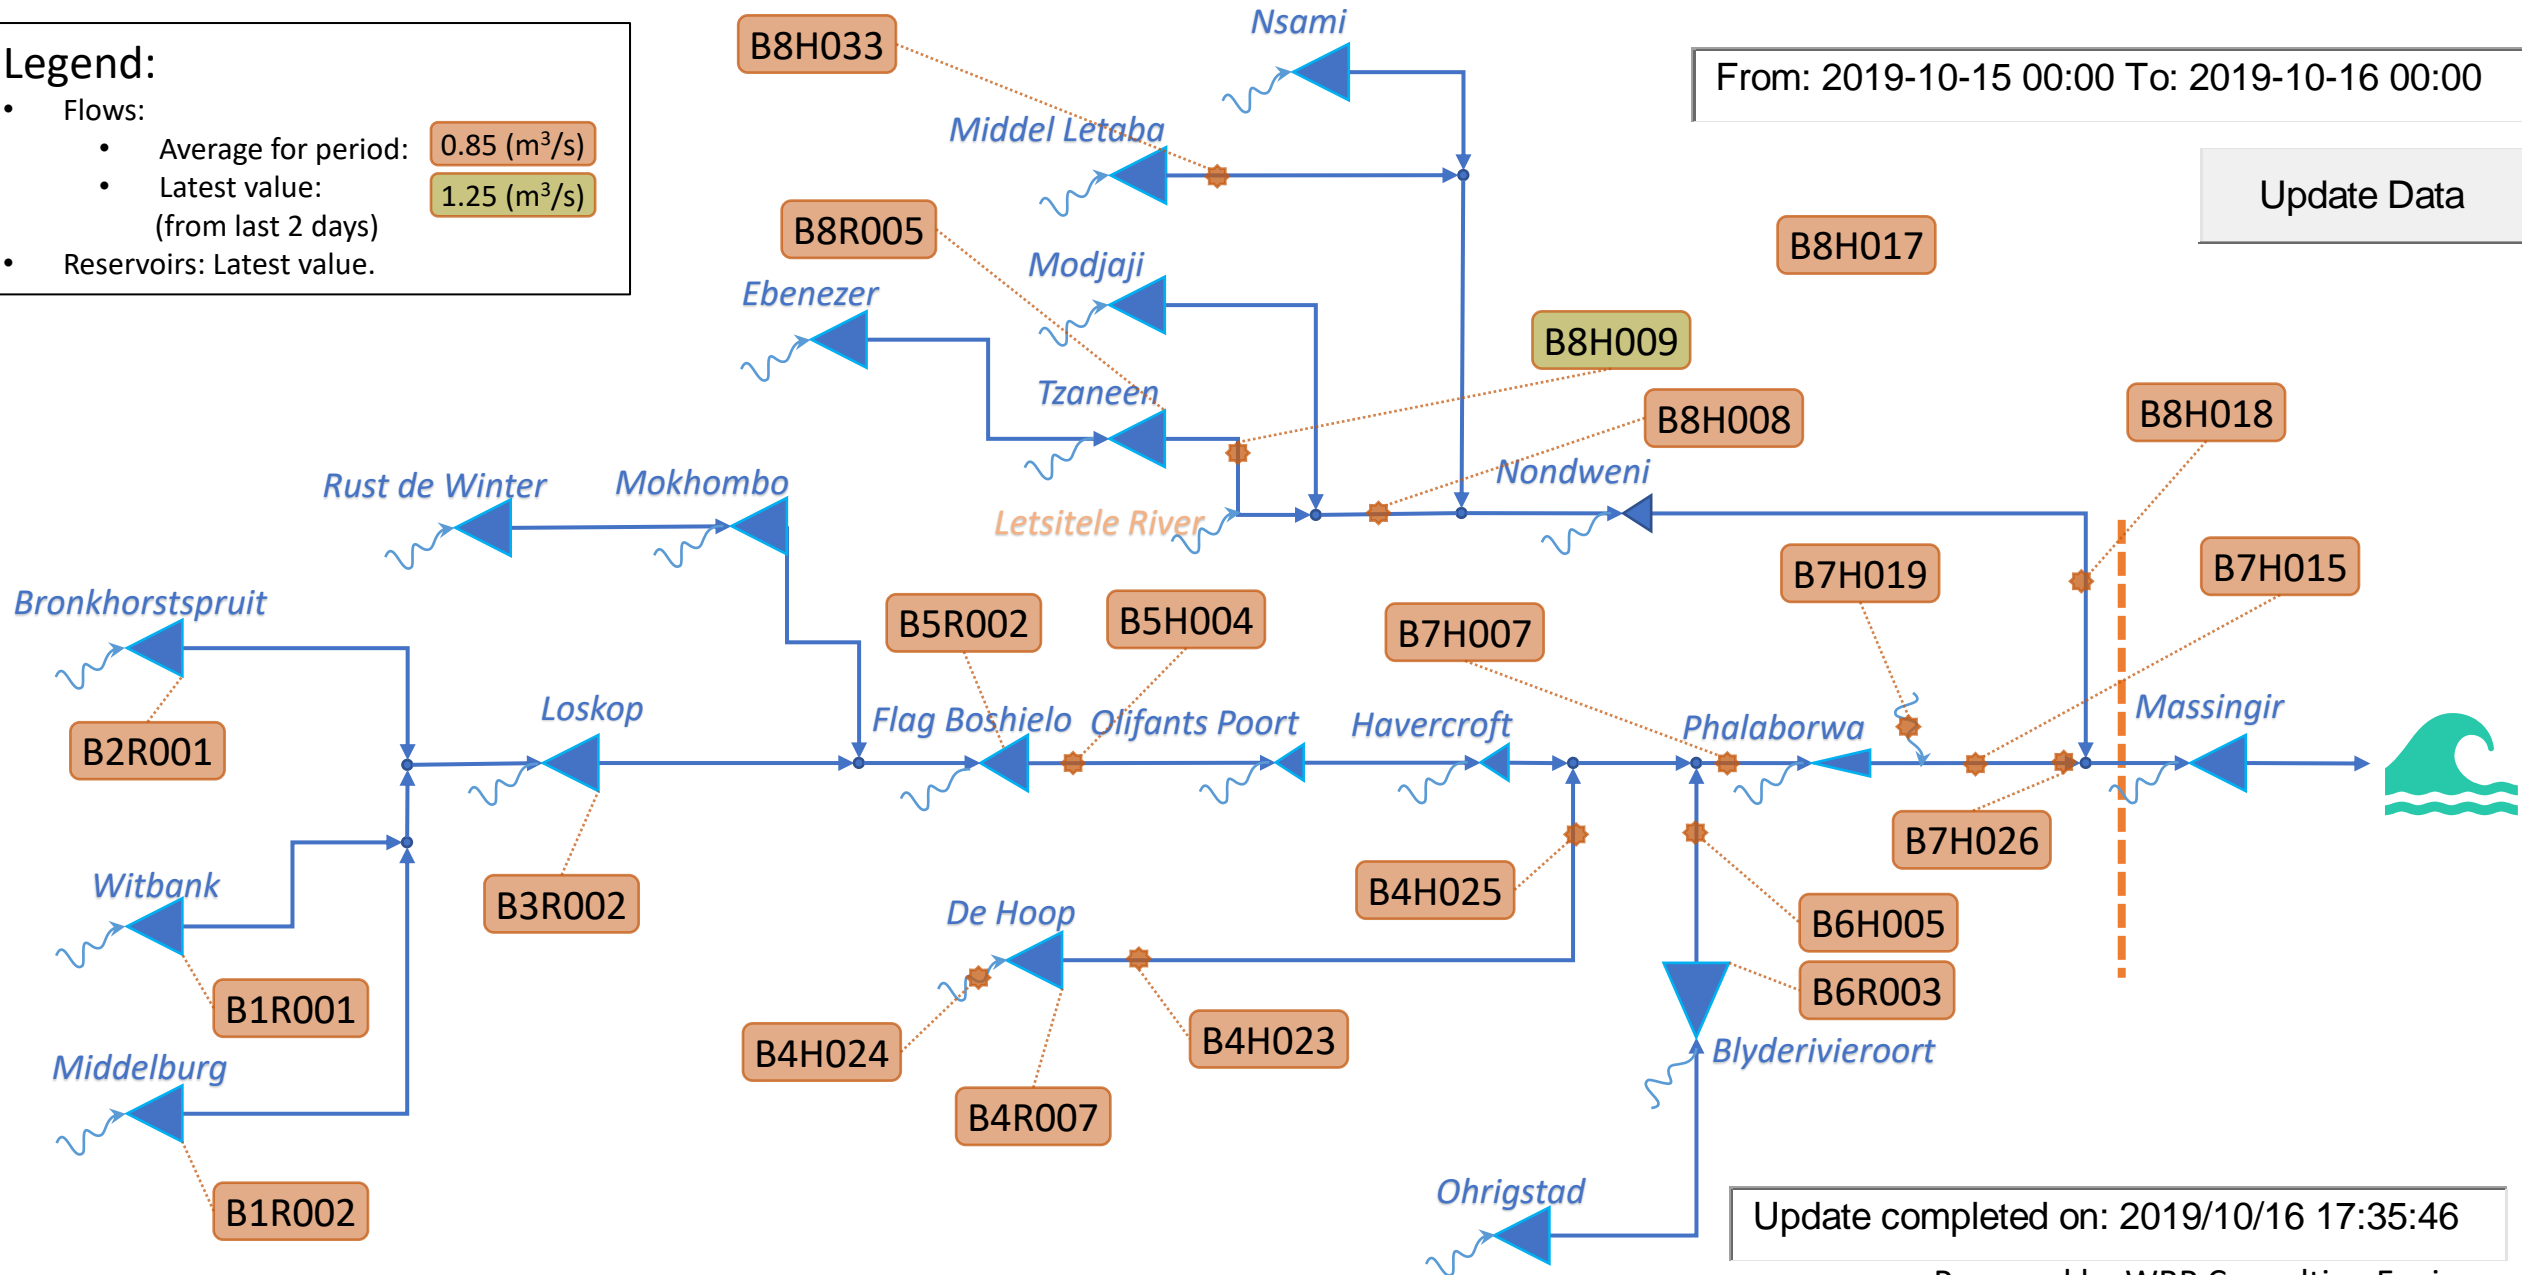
Legend:
• Flows:
• Average for period: 0.85 (m³/s)
• Latest value: 1.25 (m³/s)
(from last 2 days)
• Reservoirs: Latest value.

B8H033

Nsami

From: 2019-10-15 00:00 To: 2019-10-16 00:00

Middel Letaba

Update Data

B8R005

B8H017

Modjaji

Ebenezer

B8H009

Tzaneen

B8H008

B8H018

Nondweni

Rust de Winter

Mokhombo

Letsitele River

B7H019

B7H015

Bronkhorstspruit

B5R002

B5H004

B7H007

Loskop

Flag Boshielo

Olifants Poort

Havercroft

Phalaborwa

Massingir

B2R001

B3R002

B4H025

B7H026

Witbank

De Hoop

B6H005

B1R001

B6R003

B4H024

B4H023

Blyderivieroort

Middelburg

B4R007

B1R002

Ohrigstad

Update completed on: 2019/10/16 17:35:46

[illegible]